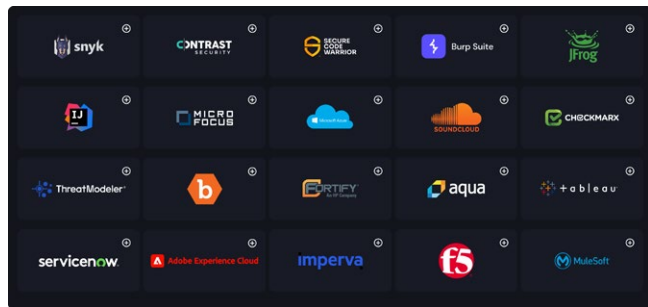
snyk
CONTRAST SECURITY
SECURE CODE WARRIOR
Burp Suite
JFrog

IJ
MICRO FOCUS
Microsoft Azure
SOUNDCLOUD
CHECKMARX

ThreatModeler
b
FORTIFY by HP Company
aqua
+ a b l e a u

servicenow
Adobe Experience Cloud
imperva
f5
MuleSoft